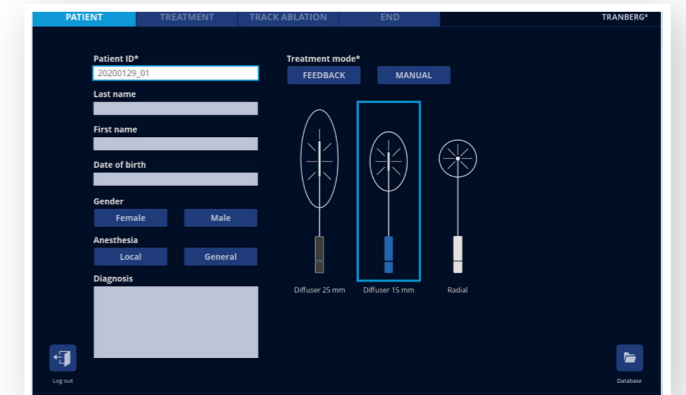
PATIENT TREATMENT TRACK ABLATION END TRANBERG®

Patient ID*
20200129_01

Last name

First name

Date of birth

Gender
Female Male

Anesthesia
Local General

Diagnosis

Treatment mode*
FEEDBACK MANUAL

Diffuser 25 mm Diffuser 15 mm Radial

Log out

Database